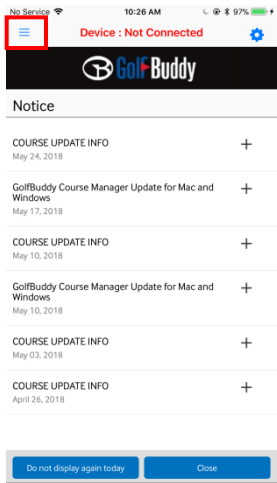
No Service 10:26 AM 97%

Device : Not Connected

GolfBuddy

Notice

COURSE UPDATE INFO
May 24, 2018
+

GolfBuddy Course Manager Update for Mac and Windows
May 17, 2018
+

COURSE UPDATE INFO
May 10, 2018
+

GolfBuddy Course Manager Update for Mac and Windows
May 10, 2018
+

COURSE UPDATE INFO
May 03, 2018
+

COURSE UPDATE INFO
April 26, 2018
+

Do not display again today
Close